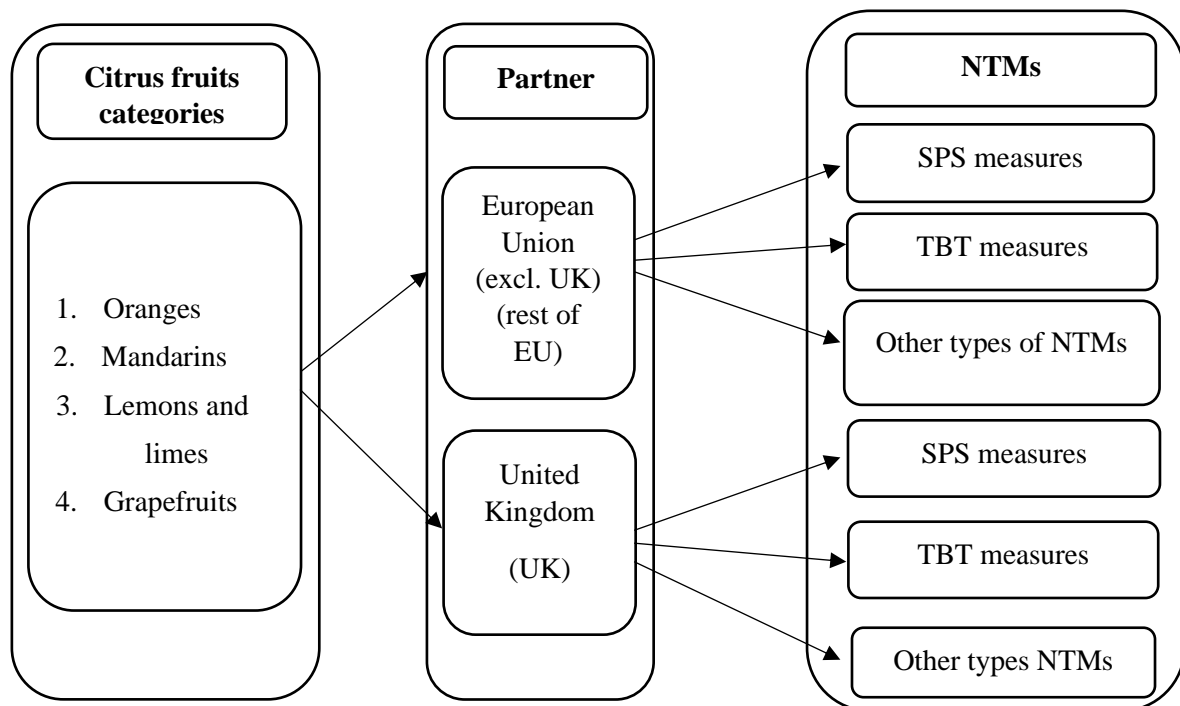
Citrus fruits categories

1. Oranges
2. Mandarins
3. Lemons and limes
4. Grapefruits

Partner

European Union (excl. UK) (rest of EU)

United Kingdom (UK)

NTMs

SPS measures

TBT measures

Other types of NTMs

SPS measures

TBT measures

Other types NTMs